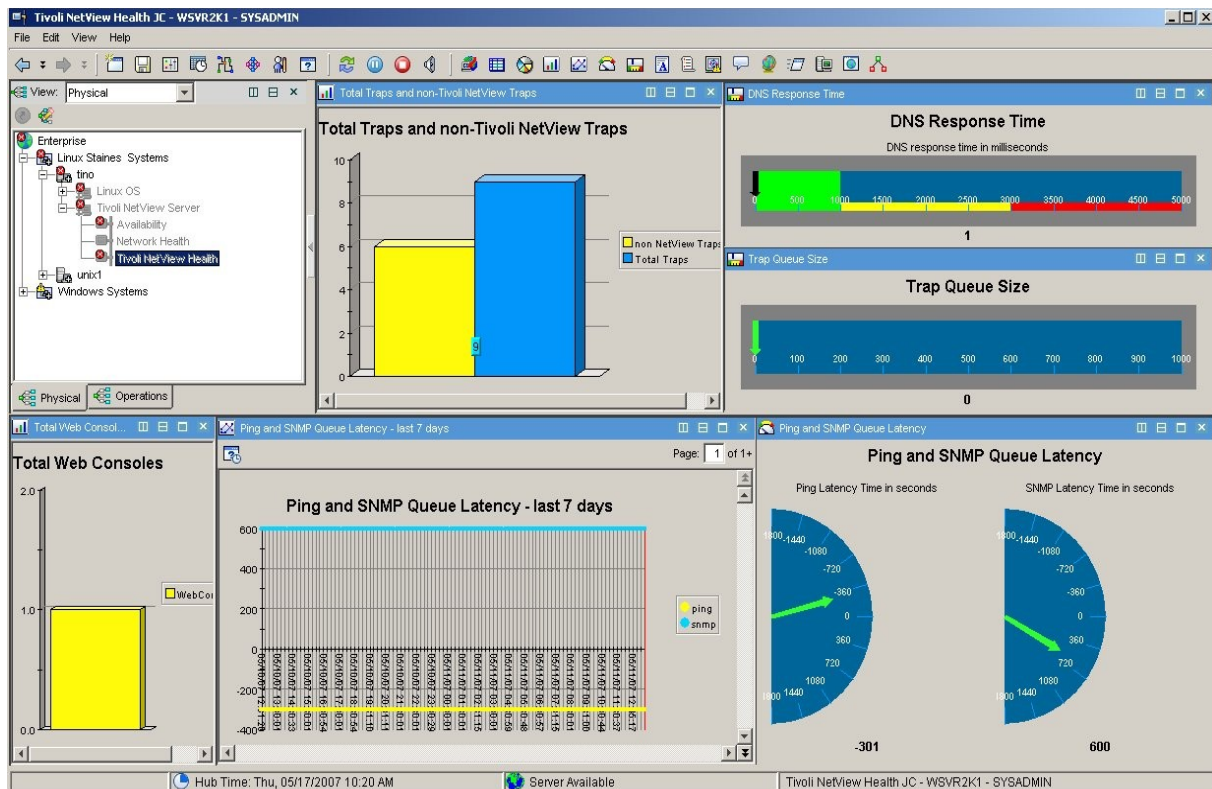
Tivoli NetView Health JC - WSVR2K1 - SYSADMIN

File Edit View Help

View: Physical

Enterprise
Linux Staines Systems
tino
Linux OS
Tivoli NetView Server
Availability
Network Health
Tivoli NetView Health
unix1
Windows Systems

Physical Operations

Total Traps and non-Tivoli NetView Traps

Total Traps and non-Tivoli NetView Traps

10
8
6
4
2
0
9

non NetView Traps
Total Traps

DNS Response Time

DNS Response Time

DNS response time in milliseconds

0 500 1000 1500 2000 2500 3000 3500 4000 4500 5000

1

Trap Queue Size

Trap Queue Size

0 100 200 300 400 500 600 700 800 900 1000

0

Total Web Consol...

Total Web Consoles

2.0
1.0
0.0

WebCo

Ping and SNMP Queue Latency - last 7 days

Page: 1 of 1+

Ping and SNMP Queue Latency - last 7 days

600
400
200
0
-200
-400

ping
snmp

Ping and SNMP Queue Latency

Ping and SNMP Queue Latency

Ping Latency Time in seconds

SNMP Latency Time in seconds

1800 -1440 -1080 -720 -360 0 360 720 1080 1440 1800

1800 -1440 -1080 -720 -360 0 360 720 1080 1440 1800

-301

600

Hub Time: Thu, 05/17/2007 10:20 AM

Server Available

Tivoli NetView Health JC - WSVR2K1 - SYSADMIN